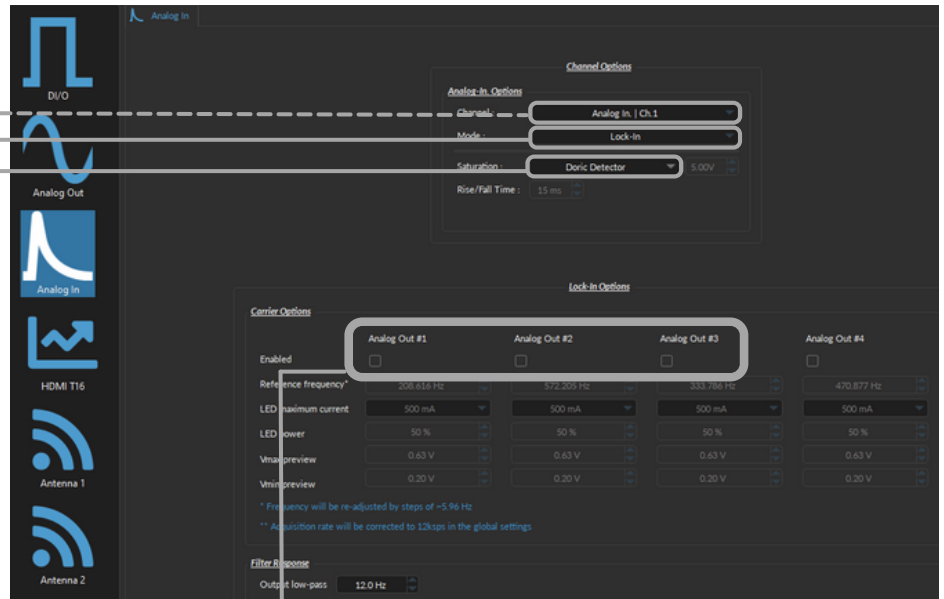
DI/O

Analog Out

Analog In

HDMI T16

Antenna 1

Antenna 2

Analog In

Channel Options

Analog-In. Options

Channel : Analog In. | Ch.1

Mode : Lock-In

Saturation : Doric Detector 5.00V

Rise/Fall Time : 15 ms

Lock-In Options

Carrier Options

| | Analog Out #1 | Analog Out #2 | Analog Out #3 | Analog Out #4 |
|---|---|---|---|---|
| Enabled | | | | |
| Reference frequency* | 208.616 Hz | 572.205 Hz | 333.786 Hz | 470.877 Hz |
| LED maximum current | 500 mA | 500 mA | 500 mA | 500 mA |
| LED power | 50 % | 50 % | 50 % | 50 % |
| Vmax preview | 0.63 V | 0.63 V | 0.63 V | 0.63 V |
| Vmin preview | 0.20 V | 0.20 V | 0.20 V | 0.20 V |

* Frequency will be re-adjusted by steps of ~5.96 Hz

** Acquisition rate will be corrected to 12ksps in the global settings

Filter Response

Output low-pass 12.0 Hz